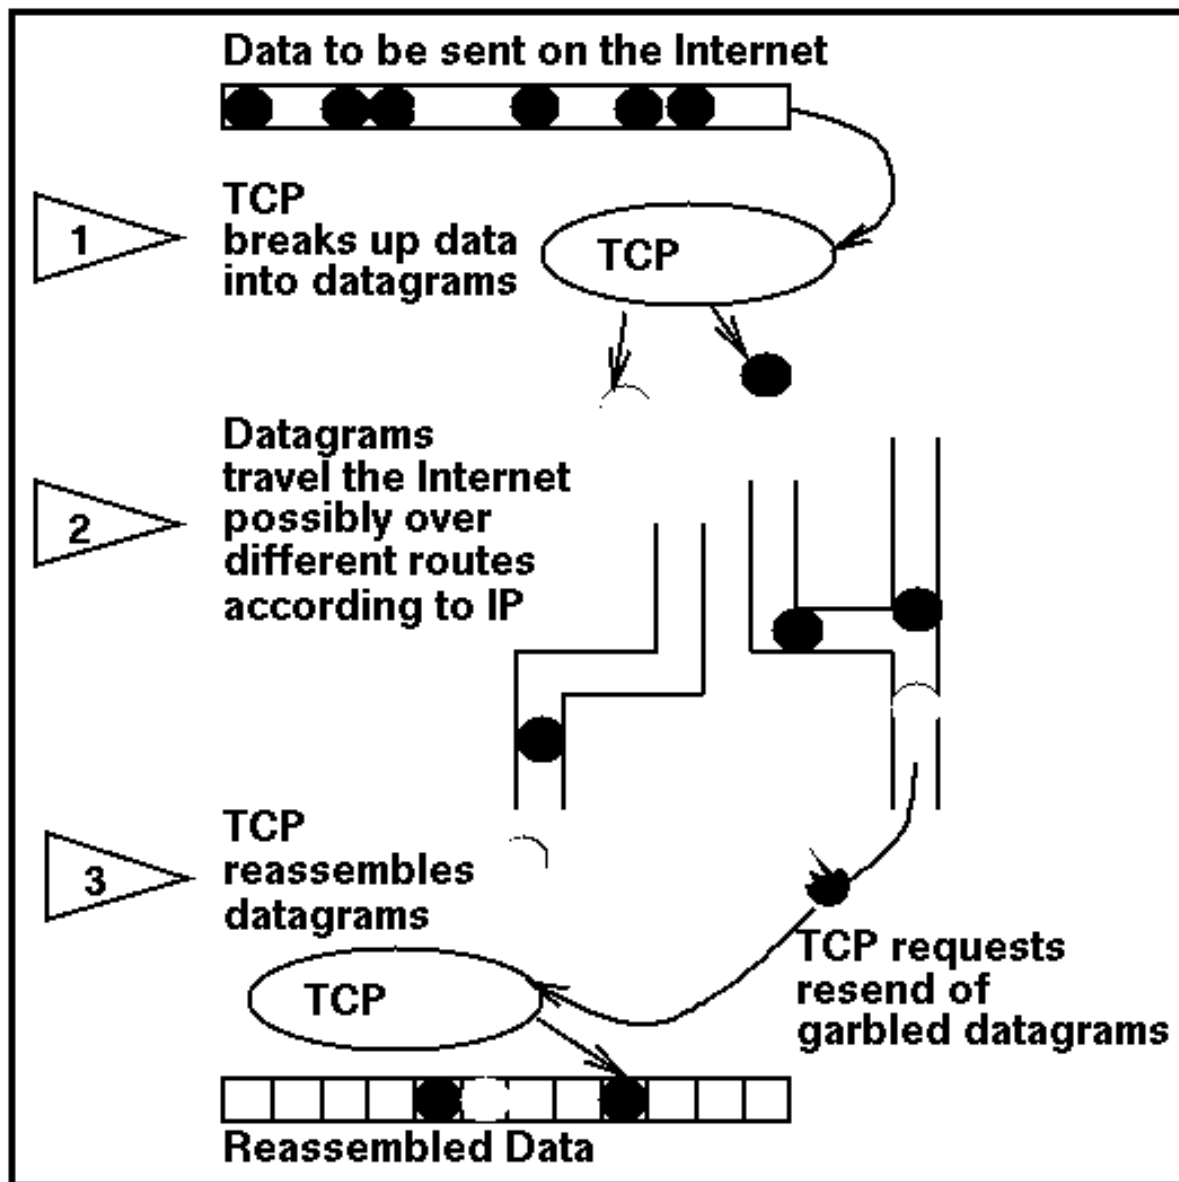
Data to be sent on the Internet

1

TCP
breaks up data into datagrams

TCP

2

Datagrams travel the Internet possibly over different routes according to IP

3

TCP
reassembles datagrams

TCP requests resend of garbled datagrams

TCP

Reassembled Data